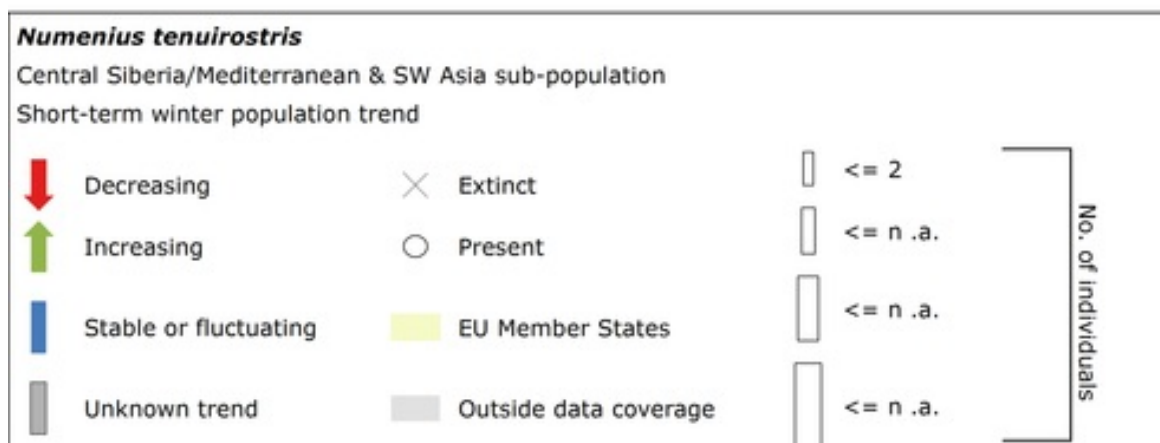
***Numenius tenuirostris***

Central Siberia/Mediterranean & SW Asia sub-population

Short-term winter population trend

Decreasing

Extinct

<= 2

Increasing

Present

<= n .a.

Stable or fluctuating

EU Member States

<= n .a.

Unknown trend

Outside data coverage

<= n .a.

No. of individuals